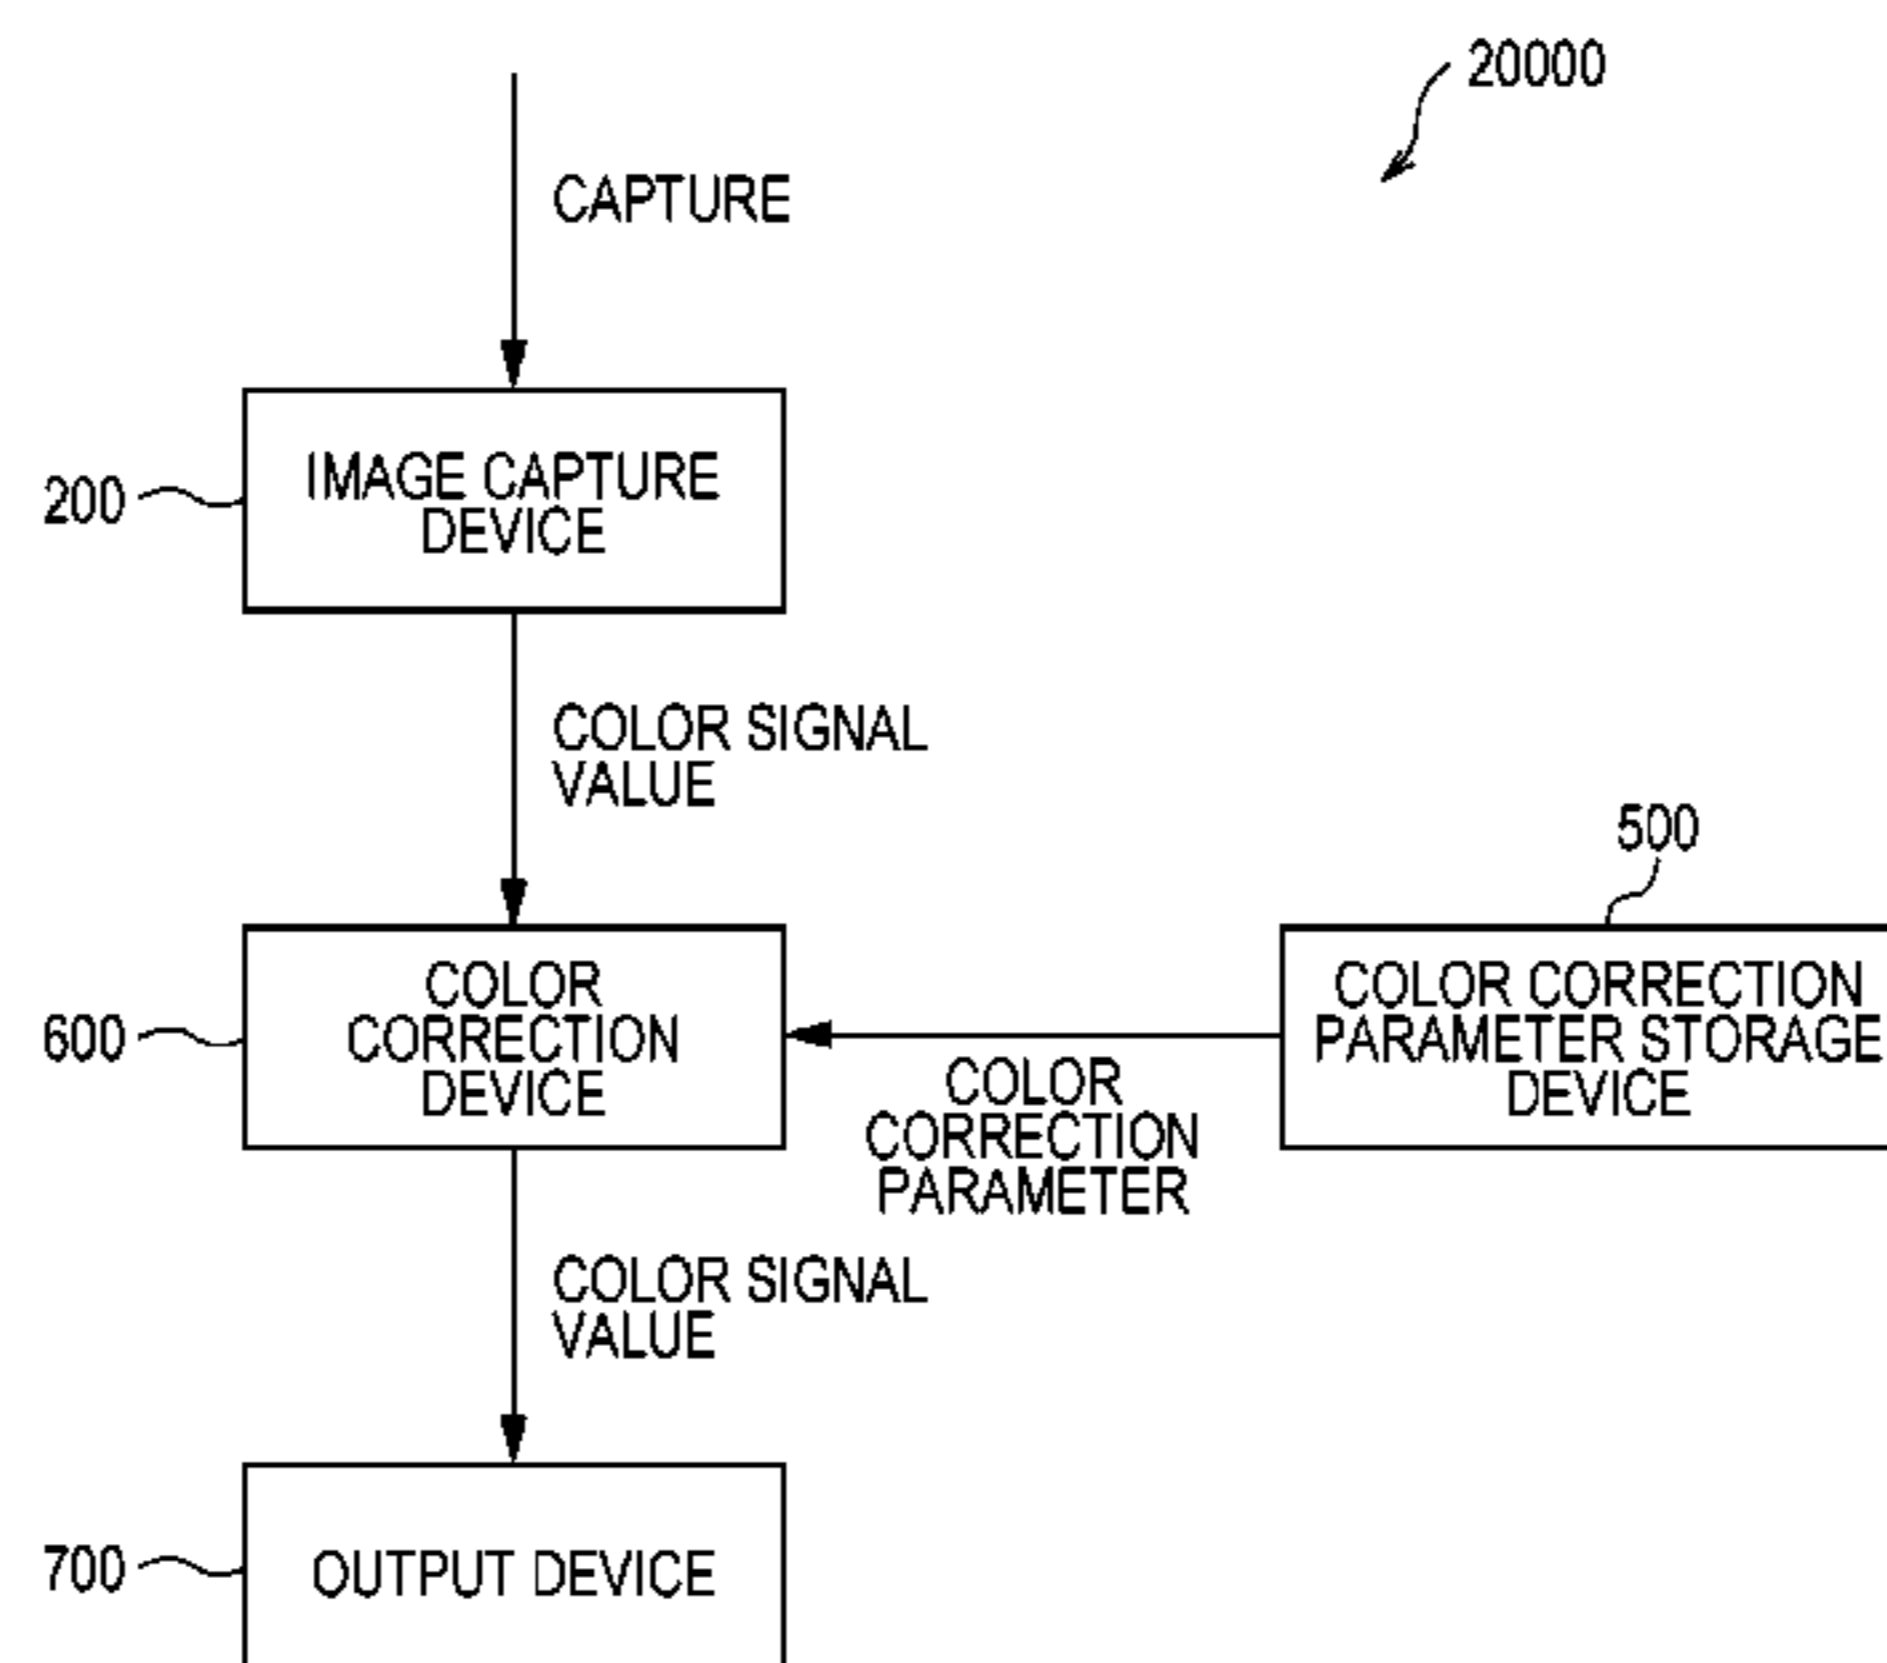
20000

CAPTURE

200

IMAGE CAPTURE DEVICE

COLOR SIGNAL VALUE

500

600

COLOR CORRECTION DEVICE

COLOR CORRECTION PARAMETER

COLOR CORRECTION PARAMETER STORAGE DEVICE

COLOR SIGNAL VALUE

700

OUTPUT DEVICE